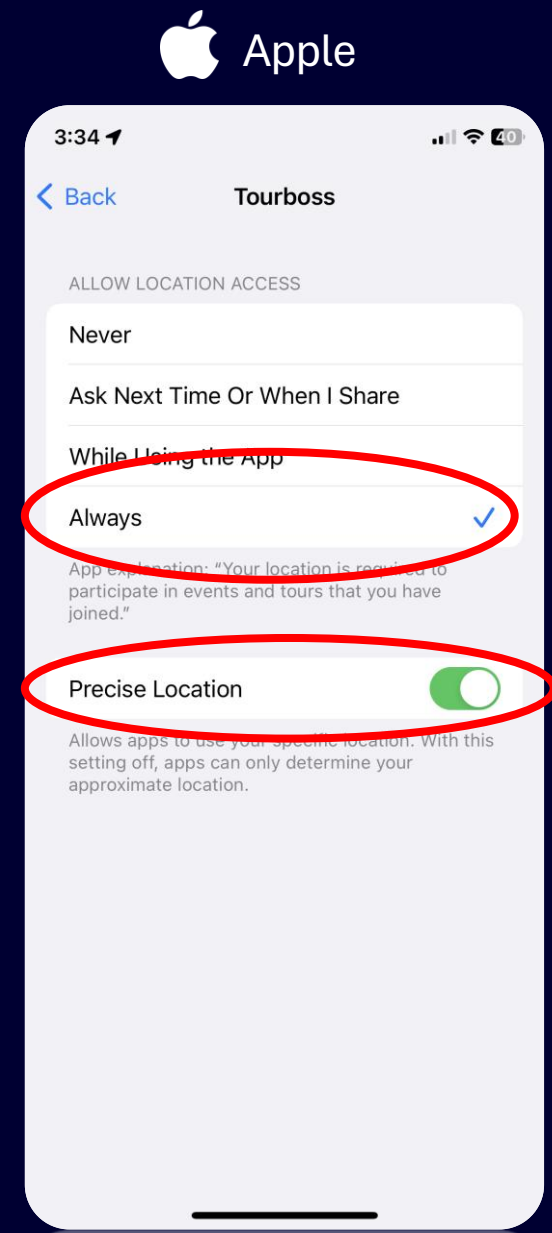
Apple

3:34

40

Back

Tourboss

ALLOW LOCATION ACCESS

Never

Ask Next Time Or When I Share

While Using the App

Always

App explanation: "Your location is required to participate in events and tours that you have joined."

Precise Location

Allows apps to use your specific location. With this setting off, apps can only determine your approximate location.